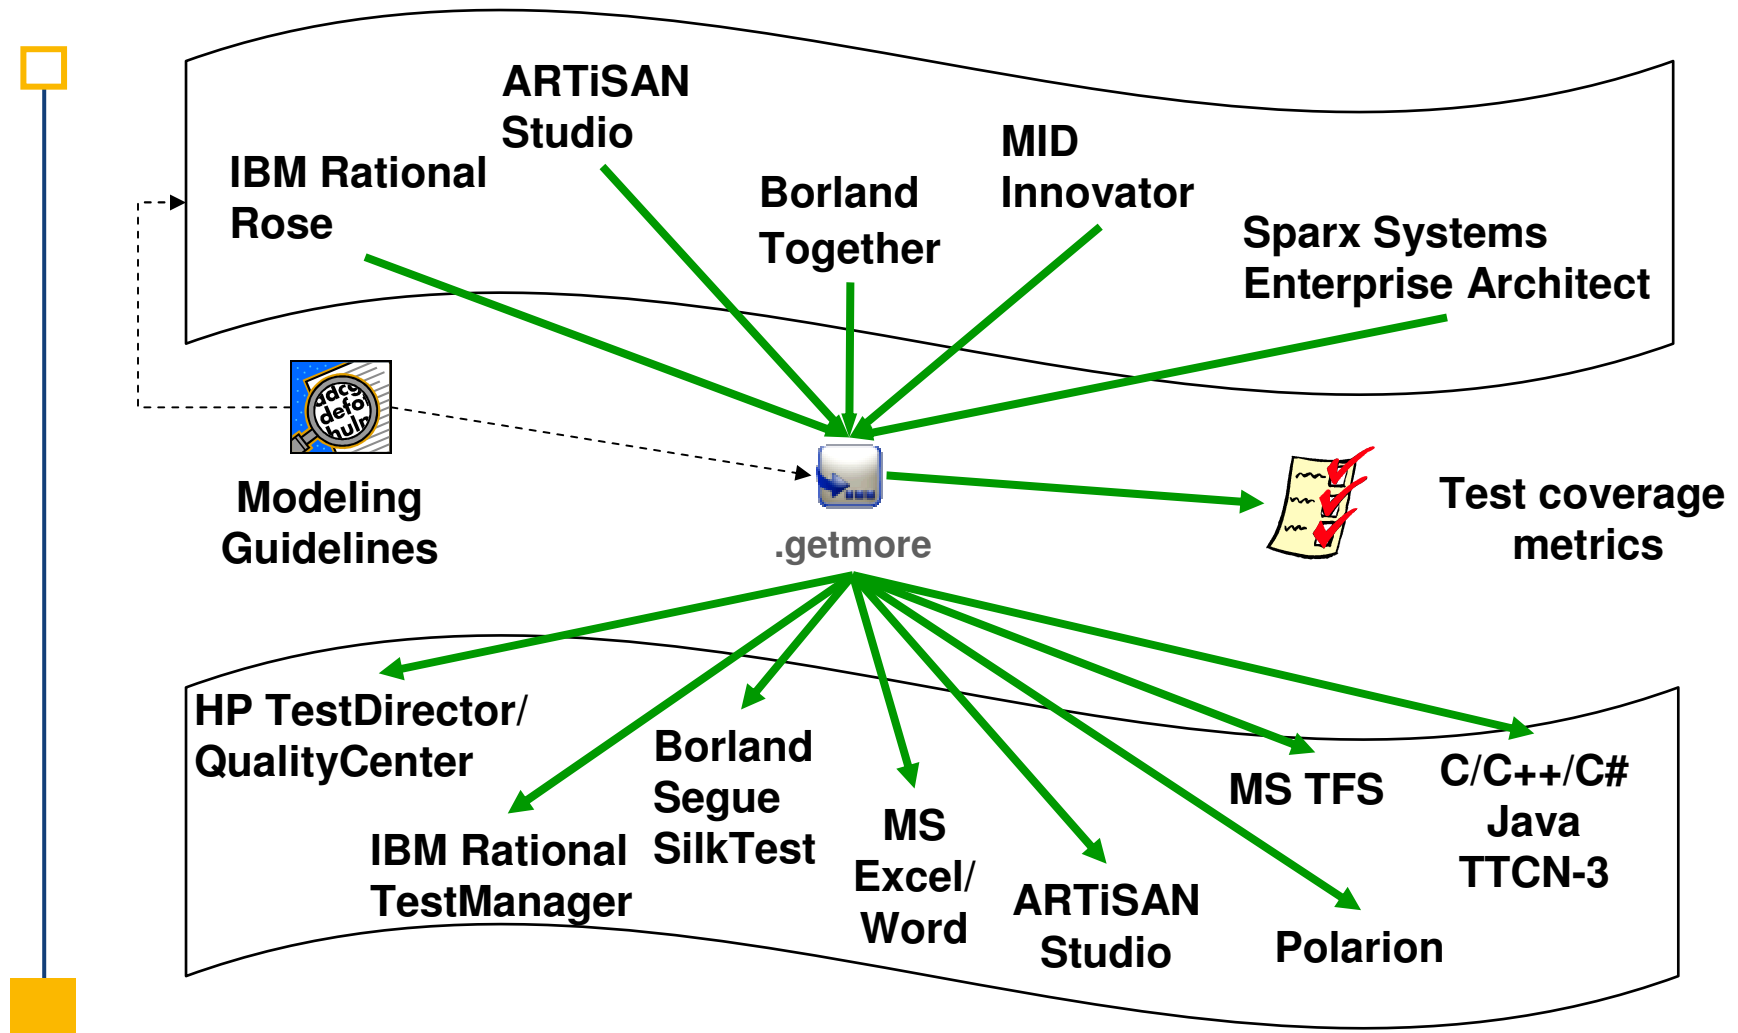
ARTiSAN Studio

IBM Rational Rose

Borland Together

MID Innovator

Sparx Systems Enterprise Architect

Modeling Guidelines

.getmore

Test coverage metrics

HP TestDirector/ QualityCenter

IBM Rational TestManager

Borland Segue SilkTest

MS Excel/ Word

ARTiSAN Studio

MS TFS

Polarion

C/C++/C# Java TTCN-3